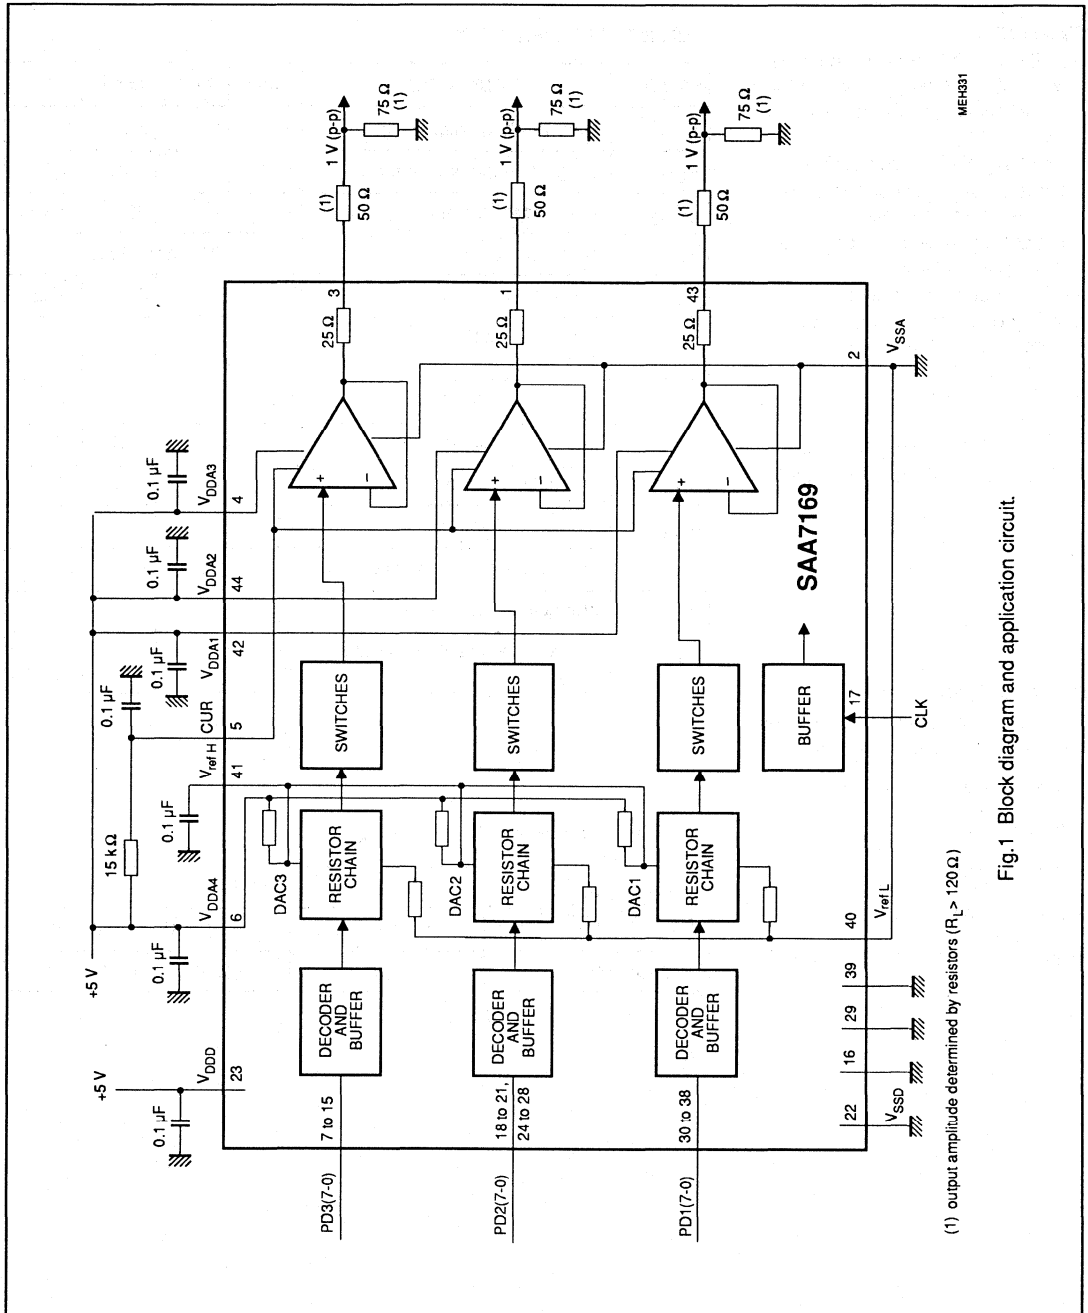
MEH331

+5 V
0.1 μF
$V_{DDD}$
23
7 to 15
PD3(7-0)
DECODER AND BUFFER
18 to 21, 24 to 28
PD2(7-0)
DECODER AND BUFFER
30 to 38
PD1(7-0)
DECODER AND BUFFER
22
$V_{SSD}$
16
29
39

+5 V
0.1 μF
15 kΩ
0.1 μF
$V_{DDA4}$
6
DAC3
RESISTOR CHAIN
DAC2
RESISTOR CHAIN
DAC1
RESISTOR CHAIN
40
$V_{ref\,L}$
0.1 μF
$V_{ref\,H}$
41
0.1 μF
CUR
5
SWITCHES
SWITCHES
SWITCHES
BUFFER
17
CLK
0.1 μF
$V_{DDA1}$
42
0.1 μF
$V_{DDA2}$
44
0.1 μF
$V_{DDA3}$
4
SAA7169
+
−
+
−
+
−
25 Ω
3
25 Ω
1
25 Ω
43
2
$V_{SSA}$
(1)
50 Ω
1 V (p-p)
75 Ω
(1)
(1)
50 Ω
1 V (p-p)
75 Ω
(1)
(1)
50 Ω
1 V (p-p)
75 Ω
(1)

(1) output amplitude determined by resistors ($R_L$ > 120 Ω)

Fig.1 Block diagram and application circuit.